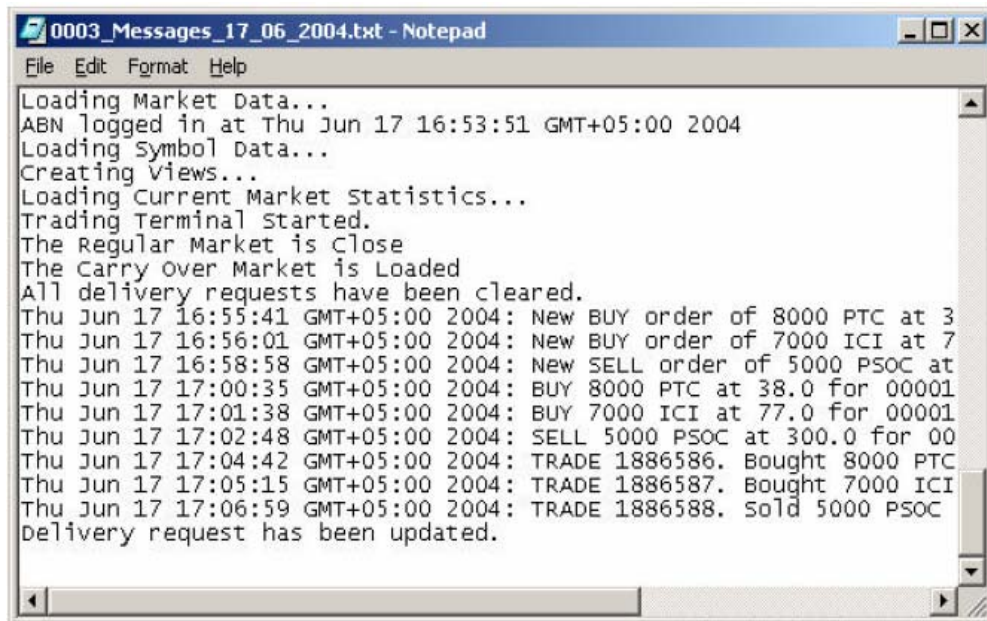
0003_Messages_17_06_2004.txt - Notepad

File Edit Format Help

Loading Market Data...
ABN logged in at Thu Jun 17 16:53:51 GMT+05:00 2004
Loading Symbol Data...
Creating Views...
Loading Current Market Statistics...
Trading Terminal Started.
The Regular Market is Close
The Carry Over Market is Loaded
All delivery requests have been cleared.
Thu Jun 17 16:55:41 GMT+05:00 2004: New BUY order of 8000 PTC at 3
Thu Jun 17 16:56:01 GMT+05:00 2004: New BUY order of 7000 ICI at 7
Thu Jun 17 16:58:58 GMT+05:00 2004: New SELL order of 5000 PSOC at
Thu Jun 17 17:00:35 GMT+05:00 2004: BUY 8000 PTC at 38.0 for 00001
Thu Jun 17 17:01:38 GMT+05:00 2004: BUY 7000 ICI at 77.0 for 00001
Thu Jun 17 17:02:48 GMT+05:00 2004: SELL 5000 PSOC at 300.0 for 00
Thu Jun 17 17:04:42 GMT+05:00 2004: TRADE 1886586. Bought 8000 PTC
Thu Jun 17 17:05:15 GMT+05:00 2004: TRADE 1886587. Bought 7000 ICI
Thu Jun 17 17:06:59 GMT+05:00 2004: TRADE 1886588. Sold 5000 PSOC
Delivery request has been updated.